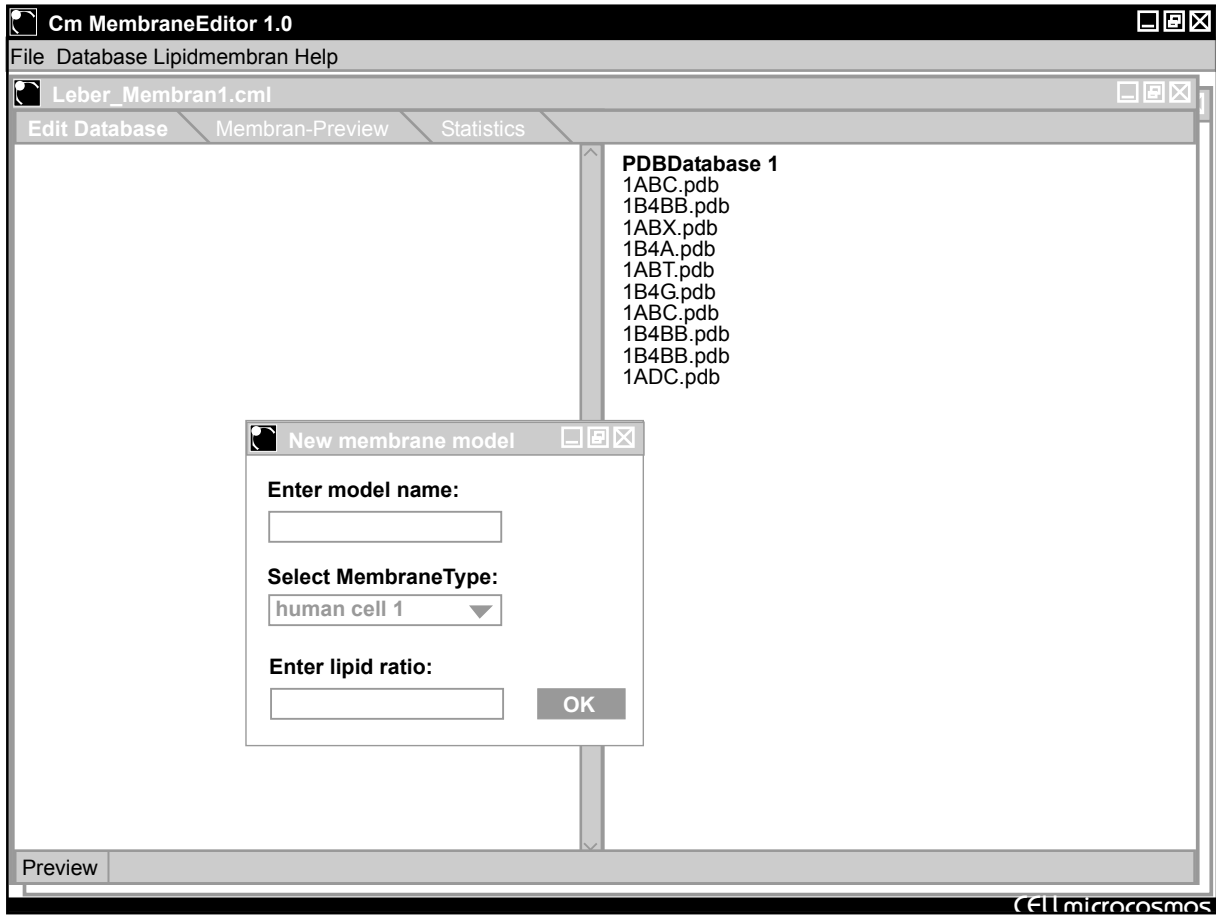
Cm MembraneEditor 1.0

File Database Lipidmembran Help

Leber_Membran1.cml

Edit Database | Membran-Preview | Statistics

PDBDatabase 1
1ABC.pdb
1B4BB.pdb
1ABX.pdb
1B4A.pdb
1ABT.pdb
1B4G.pdb
1ABC.pdb
1B4BB.pdb
1B4BB.pdb
1ADC.pdb

New membrane model

Enter model name:

Select MembraneType:

human cell 1

Enter lipid ratio:

OK

Preview

CELL microcosmos